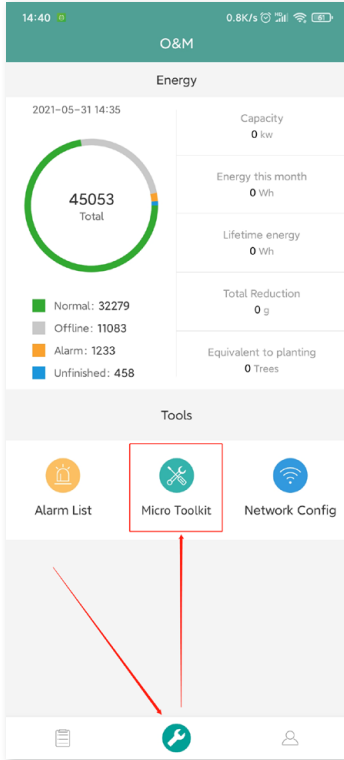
14:40 0.8K/s 61

O&M

Energy

2021-05-31 14:35

45053
Total

Normal: 32279
Offline: 11083
Alarm: 1233
Unfinished: 458

Capacity
0 kw

Energy this month
0 Wh

Lifetime energy
0 Wh

Total Reduction
0 g

Equivalent to planting
0 Trees

Tools

Alarm List

Micro Toolkit

Network Config